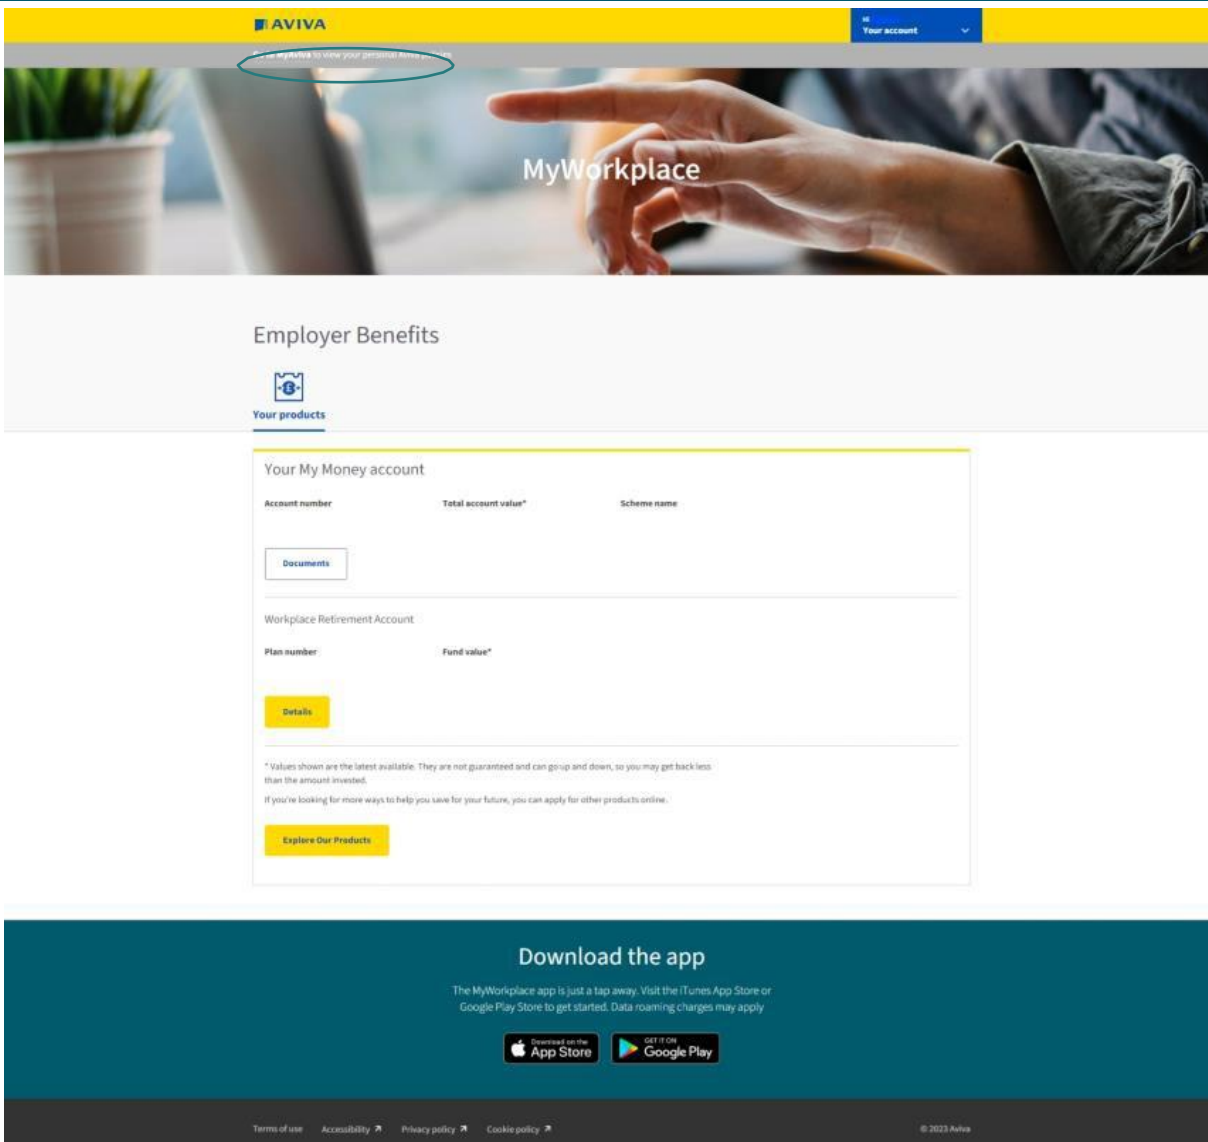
AVIVA

Hi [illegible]
Your account

Go to MyAviva to view your personal Aviva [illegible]

MyWorkplace

Employer Benefits

Your products

Your My Money account

Account number

Total account value*

Scheme name

Documents

Workplace Retirement Account

Plan number

Fund value*

Details

* Values shown are the latest available. They are not guaranteed and can go up and down, so you may get back less than the amount invested.

If you're looking for more ways to help you save for your future, you can apply for other products online.

Explore Our Products

Download the app

The MyWorkplace app is just a tap away. Visit the iTunes App Store or Google Play Store to get started. Data roaming charges may apply

Download on the App Store

GET IT ON Google Play

Terms of use

Accessibility

Privacy policy

Cookie policy

© 2023 Aviva